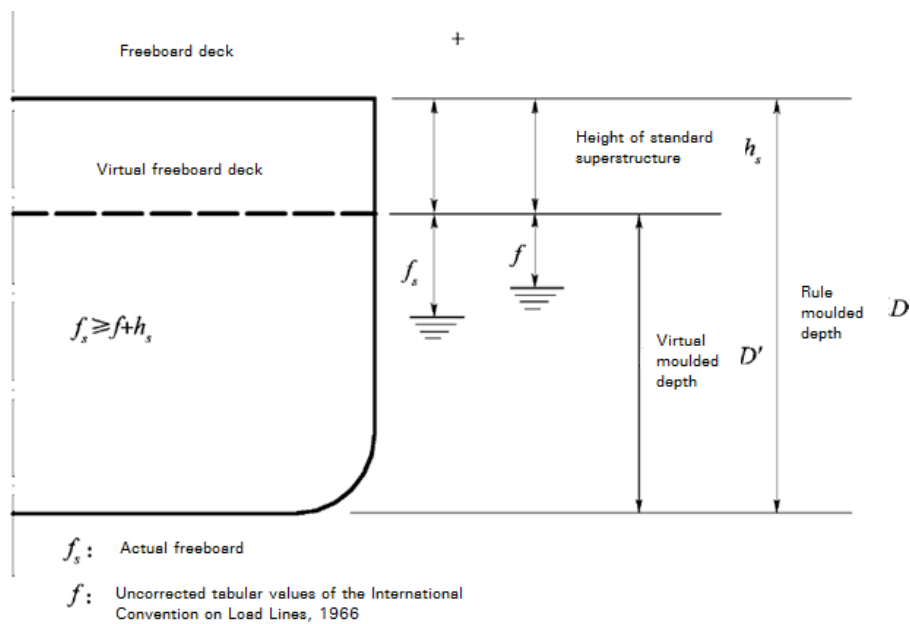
Freeboard deck

+

Height of standard superstructure

$h_s$

Virtual freeboard deck

$f_s$

$f$

Rule moulded depth

$D$

$f_s \geqslant f + h_s$

Virtual moulded depth

$D'$

$f_s$: Actual freeboard

$f$: Uncorrected tabular values of the International Convention on Load Lines, 1966